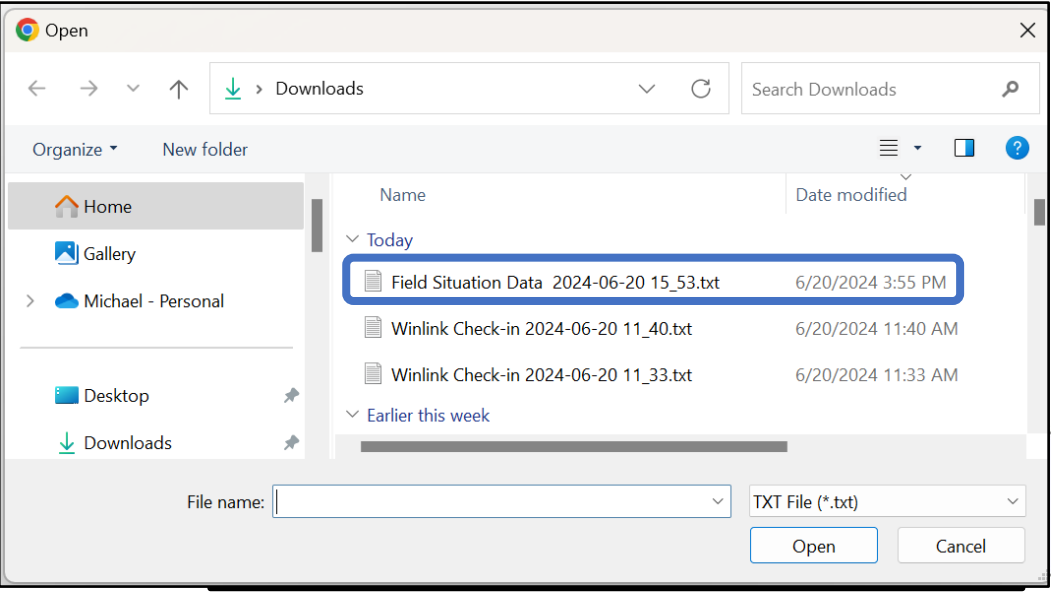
Open

Downloads

Search Downloads

Organize ▾ New folder

Home

Gallery

Michael - Personal

Desktop

Downloads

Name

Date modified

Today

Field Situation Data 2024-06-20 15_53.txt 6/20/2024 3:55 PM

Winlink Check-in 2024-06-20 11_40.txt 6/20/2024 11:40 AM

Winlink Check-in 2024-06-20 11_33.txt 6/20/2024 11:33 AM

Earlier this week

File name:

TXT File (*.txt)

Open

Cancel